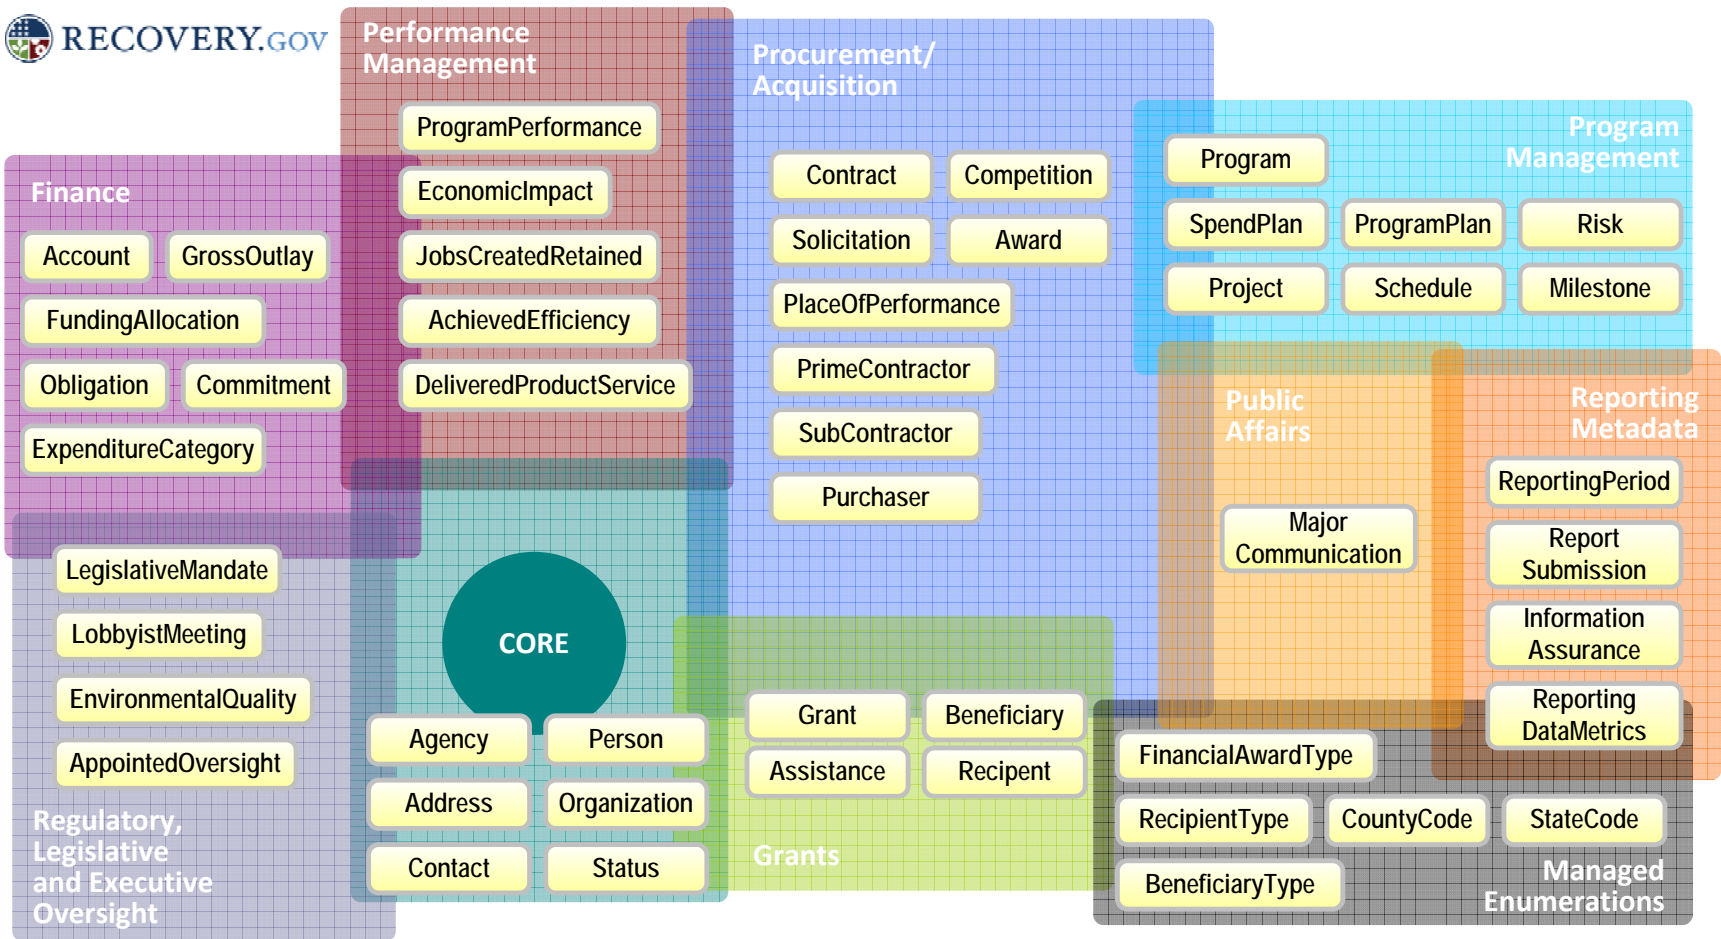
RECOVERY.GOV

Performance Management

ProgramPerformance

EconomicImpact

JobsCreatedRetained

AchievedEfficiency

DeliveredProductService

Procurement/ Acquisition

Contract

Competition

Solicitation

Award

PlaceOfPerformance

PrimeContractor

SubContractor

Purchaser

Program Management

Program

SpendPlan

ProgramPlan

Risk

Project

Schedule

Milestone

Finance

Account

GrossOutlay

FundingAllocation

Obligation

Commitment

ExpenditureCategory

Public Affairs

Major Communication

Reporting Metadata

ReportingPeriod

Report Submission

Information Assurance

Reporting DataMetrics

LegislativeMandate

LobbyistMeeting

EnvironmentalQuality

AppointedOversight

Regulatory, Legislative and Executive Oversight

CORE

Agency

Person

Address

Organization

Contact

Status

Grant

Beneficiary

Assistance

Recipient

Grants

FinancialAwardType

RecipientType

CountyCode

StateCode

BeneficiaryType

Managed Enumerations